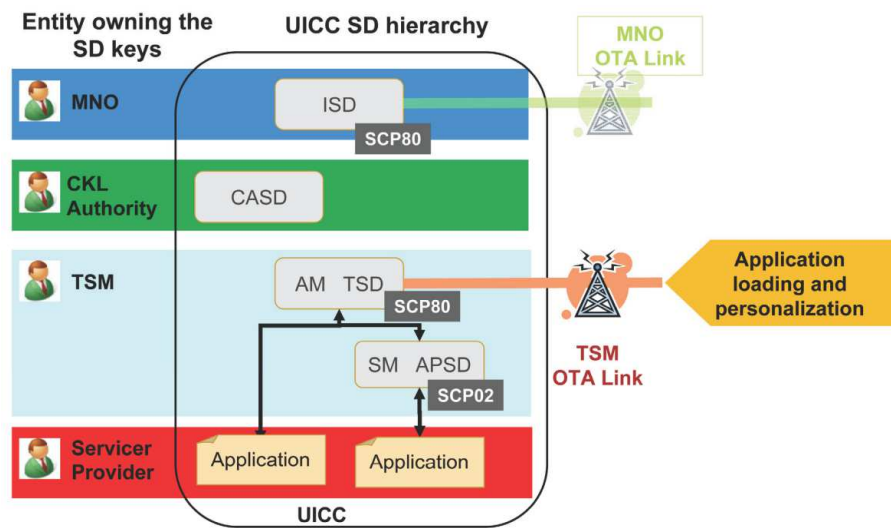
Entity owning the SD keys

UICC SD hierarchy

MNO OTA Link

MNO

ISD

SCP80

CKL Authority

CASD

TSM

AM TSD

SCP80

Application loading and personalization

SM APSD

TSM OTA Link

SCP02

Servicer Provider

Application

Application

UICC